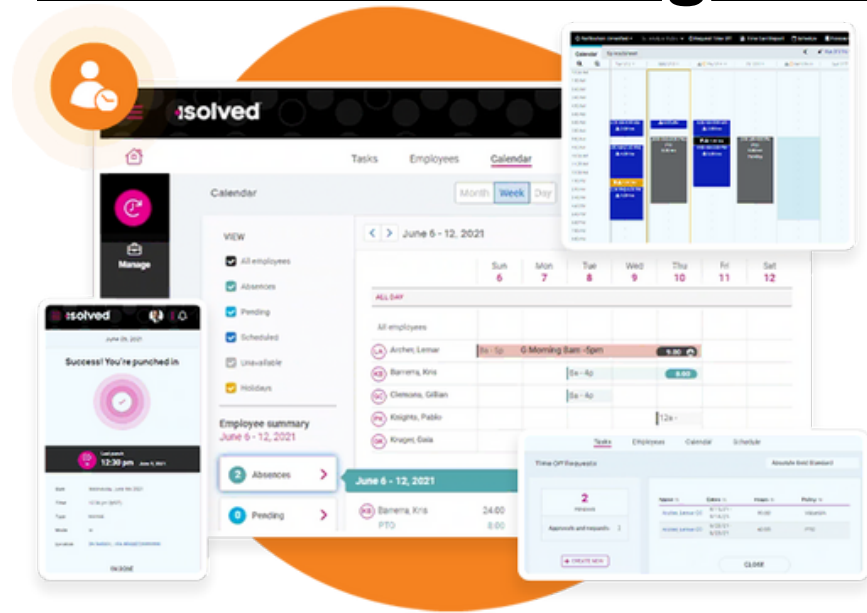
isolved

Tasks Employees Calendar

Manage

Calendar

Month Week Day

VIEW

All employees
Absences
Pending
Scheduled
Unavailable
Holidays

June 6 - 12, 2021

| | Sun 6 | Mon 7 | Tue 8 | Wed 9 | Thu 10 | Fri 11 | Sat 12 |
|---|---|---|---|---|---|---|---|

ALL DAY

All employees

LA Archer, Lemar 8a - 5p G Morning 8am - 5pm 5.00
KB Barrera, Kris 8a - 4p 8.00
GC Clemons, Gillian 8a - 4p
PK Knights, Pablo 12a -
GK Kruger, Gaia

Employee summary
June 6 - 12, 2021

2 Absences
0 Pending

June 6 - 12, 2021

KB Barrera, Kris 24.00
PTO

isolved

Success! You're punched in

12:30 pm

Tasks Employees Calendar Schedule

Time Off Requests

2

CREATE NEW

CLOSE